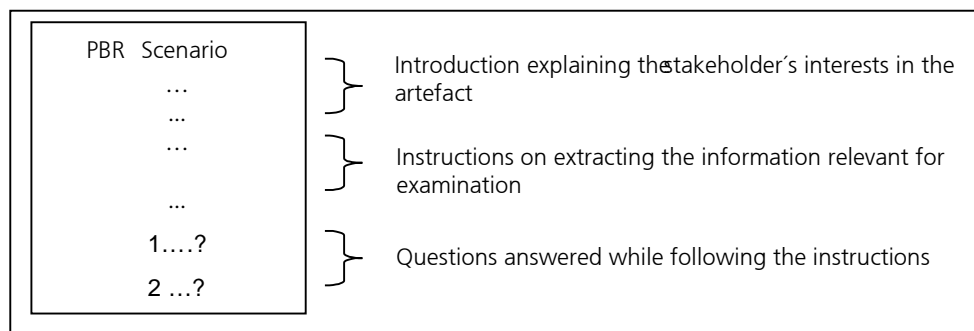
PBR Scenario

…

...

…

...

1….?

2 …?

Introduction explaining thestakeholder´s interests in the artefact

Instructions on extracting the information relevant for examination

Questions answered while following the instructions